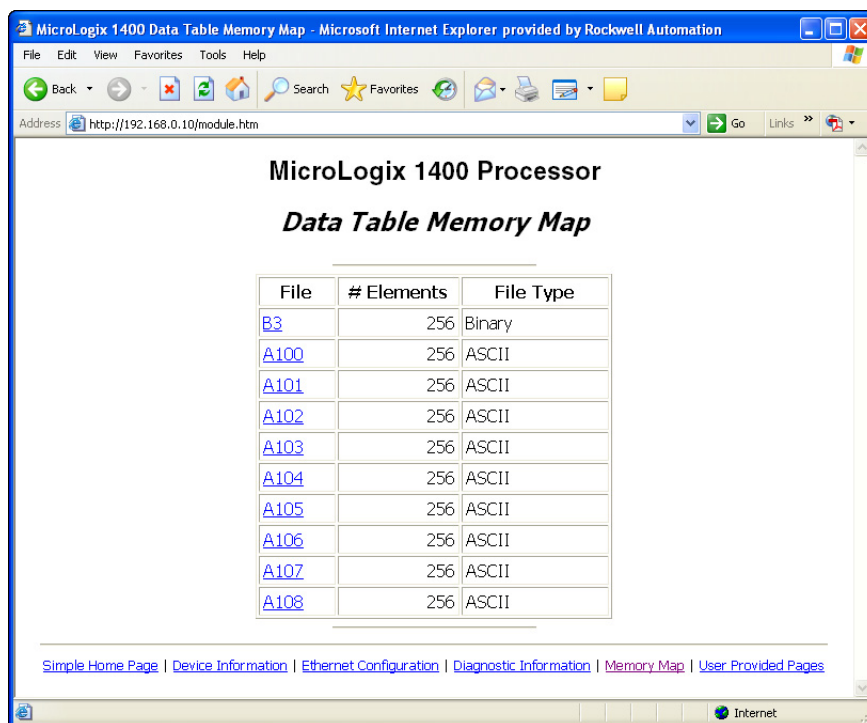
MicroLogix 1400 Data Table Memory Map - Microsoft Internet Explorer provided by Rockwell Automation

File Edit View Favorites Tools Help

Back Search Favorites

Address http://192.168.0.10/module.htm Go Links »

MicroLogix 1400 Processor

Data Table Memory Map

| File | # Elements | File Type |
|---|---|---|
| B3 | 256 | Binary |
| A100 | 256 | ASCII |
| A101 | 256 | ASCII |
| A102 | 256 | ASCII |
| A103 | 256 | ASCII |
| A104 | 256 | ASCII |
| A105 | 256 | ASCII |
| A106 | 256 | ASCII |
| A107 | 256 | ASCII |
| A108 | 256 | ASCII |

Simple Home Page | Device Information | Ethernet Configuration | Diagnostic Information | Memory Map | User Provided Pages

Internet